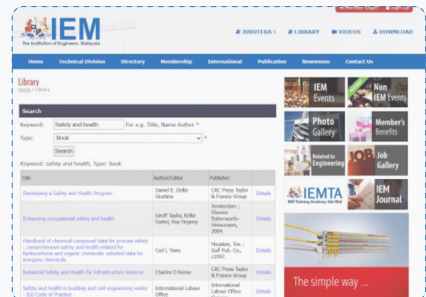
IEM
The Institution of Engineers, Malaysia

# JURUTERA | # LIBRARY | VIDEOS | DOWNLOAD

Home | Technical Division | Directory | Membership | International | Publication | Newsroom | Contact Us

Library
Home > Library

Search
Keyword: Safety and health * For e.g. Title, Name Author *
Type: Book
Search
Keyword: safety and health, Type: book

| Title | Author/Editor | Publisher | |
|---|---|---|---|
| Developing a Safety and Health Program | Daniel E. Della-Giustina | CRC Press Taylor & Francis Group | Details |
| Enhancing occupational safety and health | Geoff Taylor, Kellie Easter, Roy Hegney | Amsterdam ; Elsevier Butterworth-Heinemann, 2004. | Details |
| Handbook of chemical compound data for process safety : comprehensive safety and health-related for hydrocarbons and organic chemicals: selected data for inorganic chemicals | Carl L. Yaws | Houston, Tex. : Gulf Pub. Co., c1997. | Details |
| Industrial Safety and Health for Infrastructure Services | Charles D Reese | CRC Press Taylor & Francis Group | Details |
| Safety and health in building and civil engineering work - ILO Code of Practice | International Labour Office | International Labour Office | Details |

IEM Events
Non IEM Events
Photo Gallery
Member's Benefits
Related to Engineering
JOB Gallery
IEMTA IEM Training Academy Sdn Bhd
IEM Journal
The simple way ...